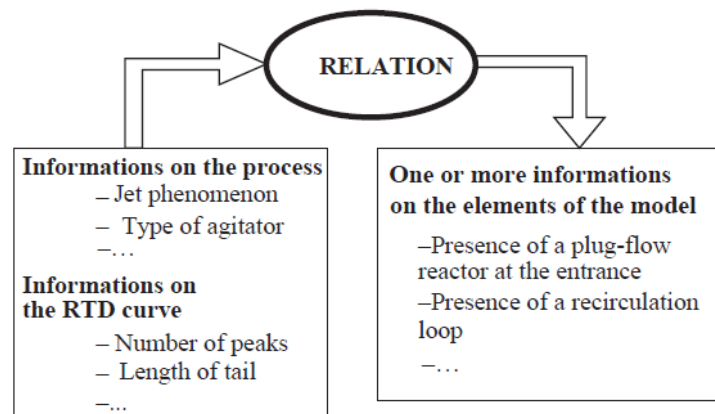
RELATION

Informations on the process
– Jet phenomenon
– Type of agitator
–…

Informations on the RTD curve
– Number of peaks
– Length of tail
–...

One or more informations on the elements of the model
–Presence of a plug-flow reactor at the entrance
–Presence of a recirculation loop
–…